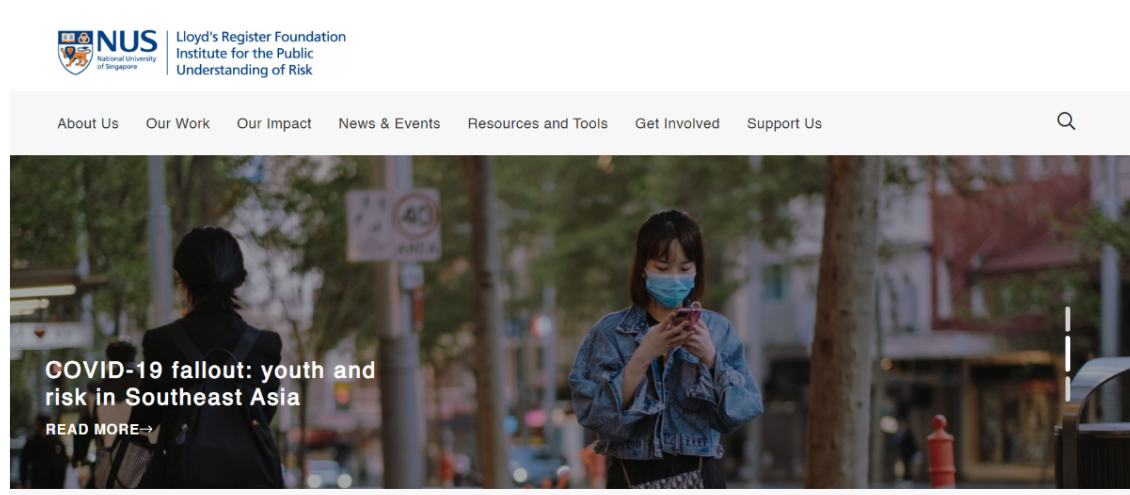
NUS National University of Singapore

Lloyd's Register Foundation Institute for the Public Understanding of Risk

About Us Our Work Our Impact News & Events Resources and Tools Get Involved Support Us

40 AREA

COVID-19 fallout: youth and risk in Southeast Asia

READ MORE→